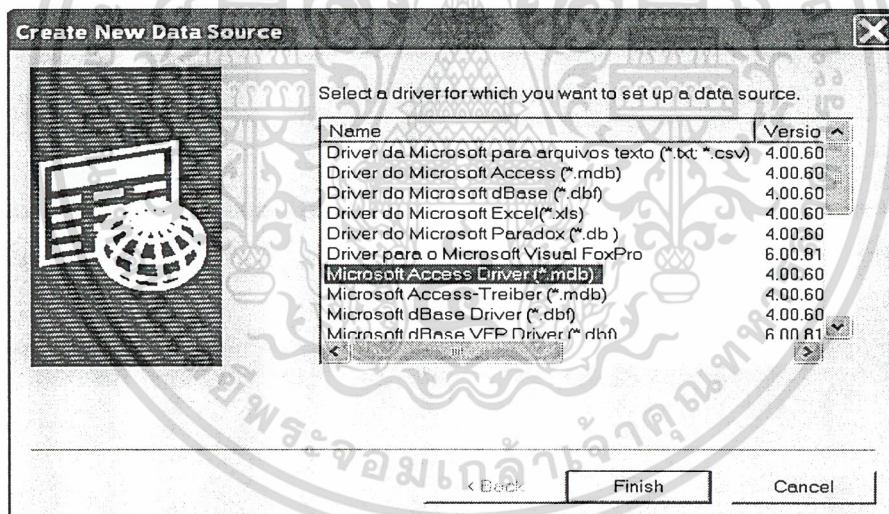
Create New Data Source

Select a driver for which you want to set up a data source.

| Name | Versio |
|---|---|
| Driver da Microsoft para arquivos texto (*.txt; *.csv) | 4.00.60 |
| Driver do Microsoft Access (*.mdb) | 4.00.60 |
| Driver do Microsoft dBase (*.dbf) | 4.00.60 |
| Driver do Microsoft Excel(*.xls) | 4.00.60 |
| Driver do Microsoft Paradox (*.db ) | 4.00.60 |
| Driver para o Microsoft Visual FoxPro | 6.00.81 |
| Microsoft Access Driver (*.mdb) | 4.00.60 |
| Microsoft Access-Treiber (*.mdb) | 4.00.60 |
| Microsoft dBase Driver (*.dbf) | 4.00.60 |
| Microsoft dBase VFP Driver (*.dbf) | 6.00.81 |

< Back | Finish | Cancel

มหาวิทยาลัยราชภัฏพระจอมเกล้าเจ้าคุณทหาร